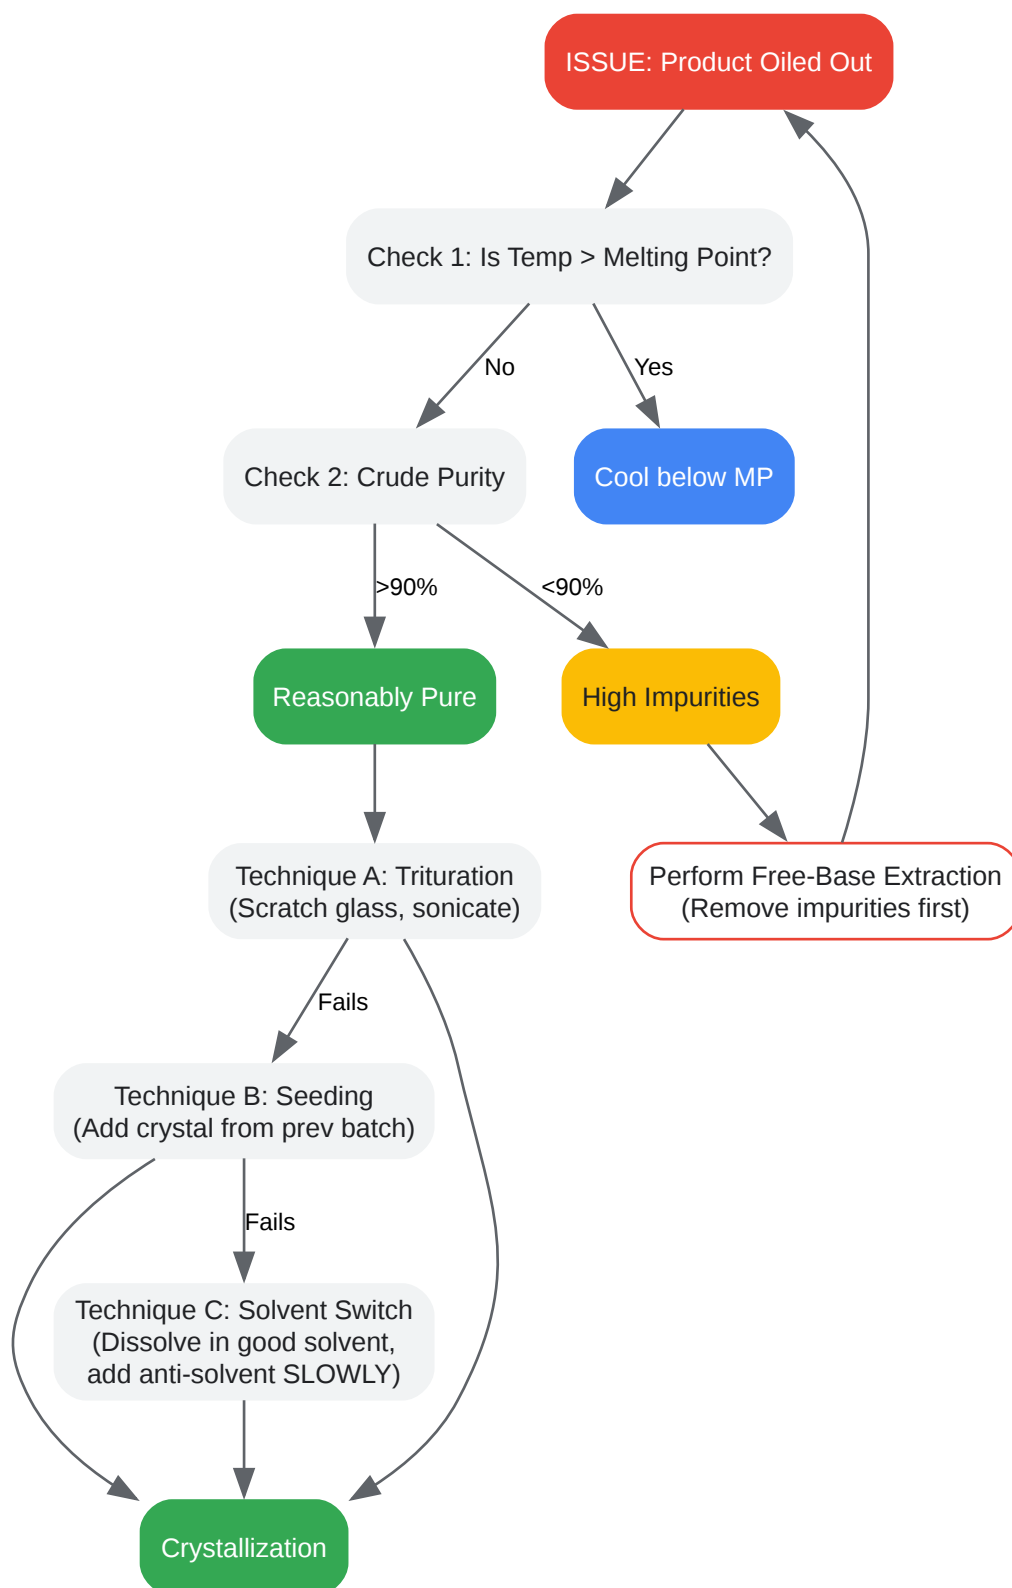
ISSUE: Product Oiled Out

Check 1: Is Temp > Melting Point?

No

Yes

Check 2: Crude Purity

Cool below MP

>90%

<90%

Reasonably Pure

High Impurities

Technique A: Trituration
(Scratch glass, sonicate)

Perform Free-Base Extraction
(Remove impurities first)

Fails

Technique B: Seeding
(Add crystal from prev batch)

Fails

Technique C: Solvent Switch
(Dissolve in good solvent,
add anti-solvent SLOWLY)

Crystallization